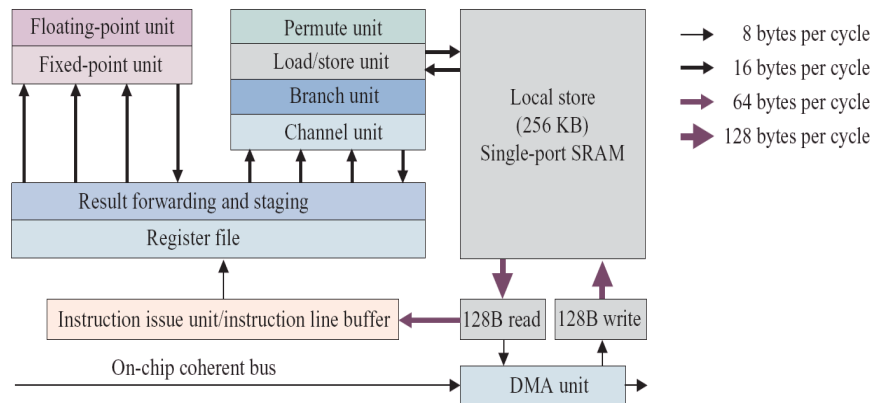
Floating-point unit
Fixed-point unit

Permute unit
Load/store unit
Branch unit
Channel unit

Local store
(256 KB)
Single-port SRAM

8 bytes per cycle
16 bytes per cycle
64 bytes per cycle
128 bytes per cycle

Result forwarding and staging
Register file

Instruction issue unit/instruction line buffer

128B read
128B write

On-chip coherent bus

DMA unit